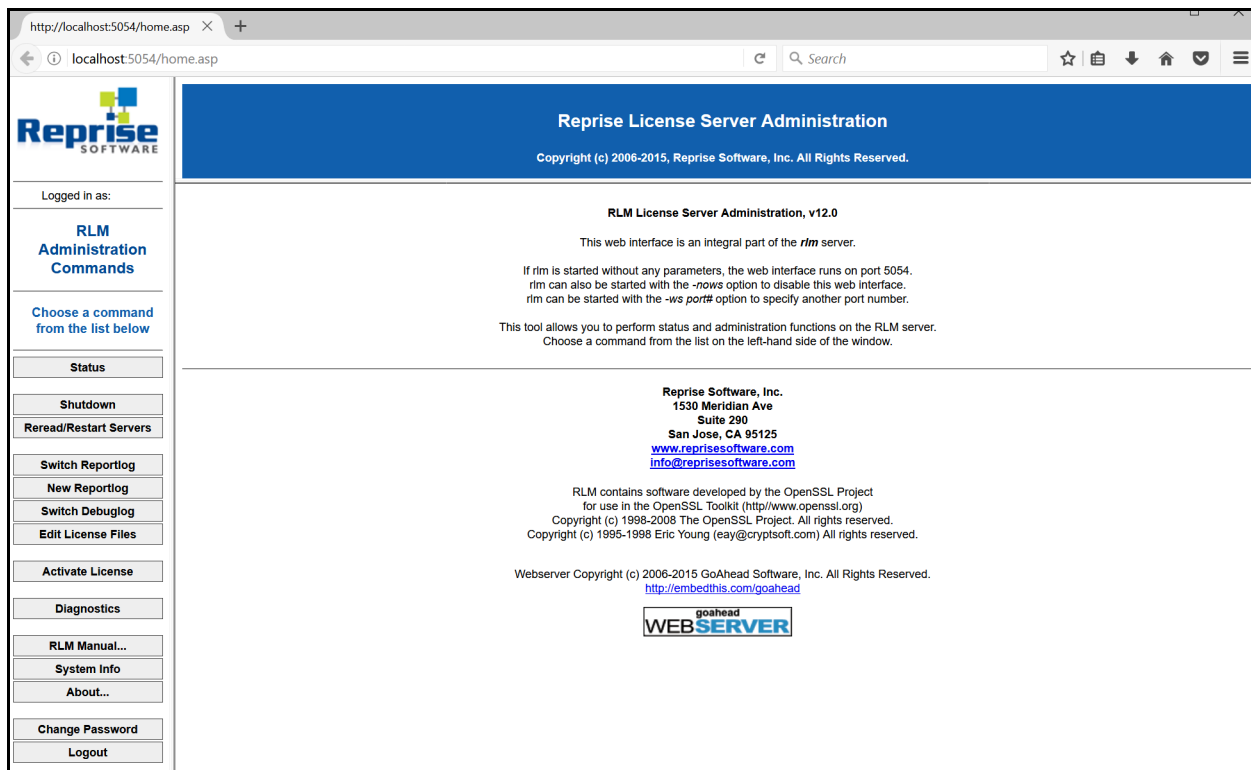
http://localhost:5054/home.asp

localhost:5054/home.asp

Search

Reprise SOFTWARE

Logged in as:

RLM Administration Commands

Choose a command from the list below

Status

Shutdown

Reread/Restart Servers

Switch Reportlog

New Reportlog

Switch Debuglog

Edit License Files

Activate License

Diagnostics

RLM Manual...

System Info

About...

Change Password

Logout

Reprise License Server Administration

Copyright (c) 2006-2015, Reprise Software, Inc. All Rights Reserved.

RLM License Server Administration, v12.0

This web interface is an integral part of the *rlm* server.

If rlm is started without any parameters, the web interface runs on port 5054.
rlm can also be started with the *-nows* option to disable this web interface.
rlm can be started with the *-ws port#* option to specify another port number.

This tool allows you to perform status and administration functions on the RLM server.
Choose a command from the list on the left-hand side of the window.

Reprise Software, Inc.
1530 Meridian Ave
Suite 290
San Jose, CA 95125
www.reprisesoftware.com
info@reprisesoftware.com

RLM contains software developed by the OpenSSL Project
for use in the OpenSSL Toolkit (http//www.openssl.org)
Copyright (c) 1998-2008 The OpenSSL Project. All rights reserved.
Copyright (c) 1995-1998 Eric Young (eay@cryptsoft.com) All rights reserved.

Webserver Copyright (c) 2006-2015 GoAhead Software, Inc. All Rights Reserved.
http://embedthis.com/goahead

goahead WEBSERVER